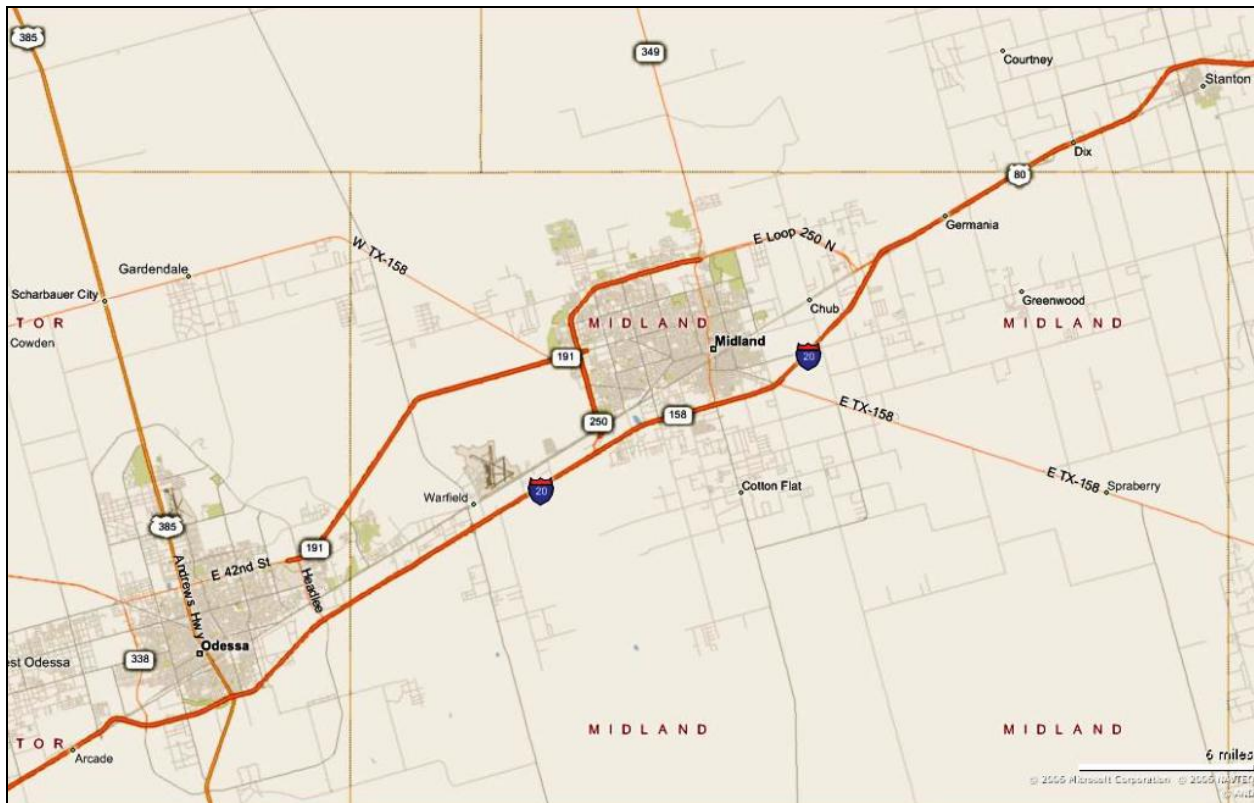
385
349
Courtney
Stanton
Dix
80
Germania
E Loop 250 N
W TX-158
Gardendale
Scharbauer City
TOR
Cowden
MIDLAND
Midland
Chub
Greenwood
MIDLAND
191
20
250
158
E TX-158
E TX-158
Spraberry
Cotton Flat
Warfield
20
385
191
E 42nd St
Andrews Hwy
Headlee
Odessa
est Odessa
338
TOR
Arcade
MIDLAND
MIDLAND
6 miles
© 2005 Microsoft Corporation © 2005 NAVTEQ
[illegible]